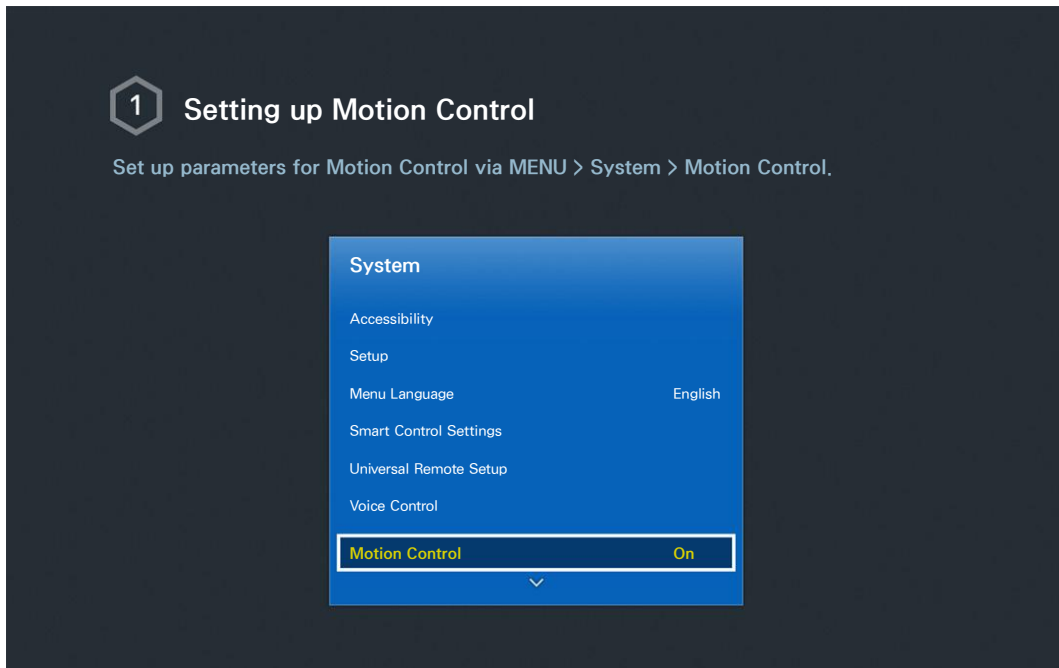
1 Setting up Motion Control

Set up parameters for Motion Control via MENU > System > Motion Control.

System

Accessibility

Setup

Menu Language English

Smart Control Settings

Universal Remote Setup

Voice Control

Motion Control On